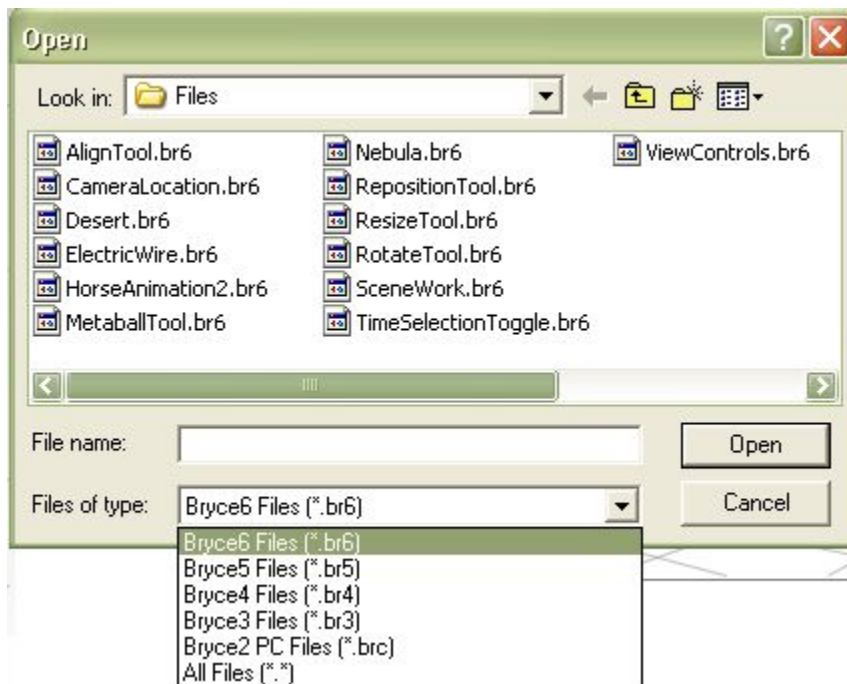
Open

Look in: Files

AlignTool.br6
CameraLocation.br6
Desert.br6
ElectricWire.br6
HorseAnimation2.br6
MetaballTool.br6

Nebula.br6
RepositionTool.br6
ResizeTool.br6
RotateTool.br6
SceneWork.br6
TimeSelectionToggle.br6

ViewControls.br6

File name:

Open

Files of type: Bryce6 Files (*.br6)

Cancel

Bryce6 Files (*.br6)
Bryce5 Files (*.br5)
Bryce4 Files (*.br4)
Bryce3 Files (*.br3)
Bryce2 PC Files (*.brc)
All Files (*.*)